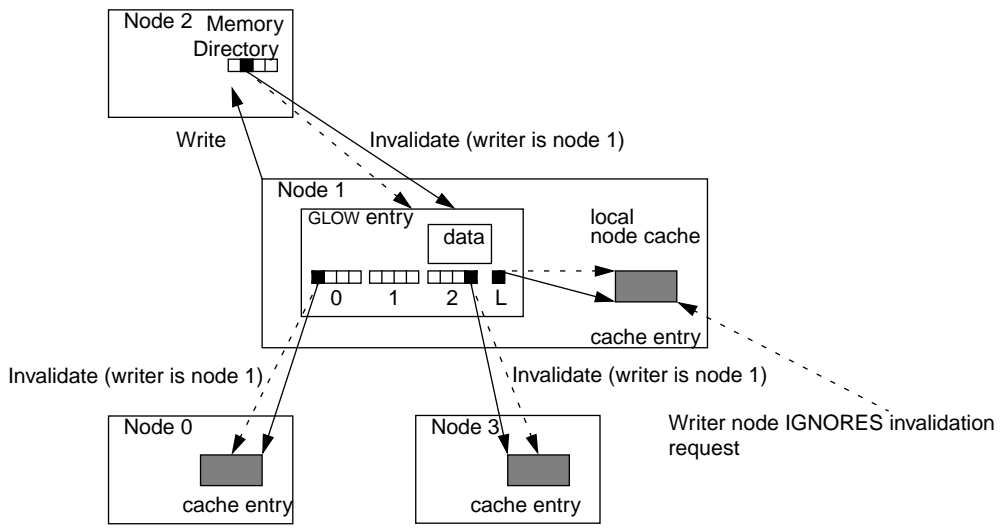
Node 2 Memory Directory

Write

Invalidate (writer is node 1)

Node 1

GLOW entry

data

local node cache

0 1 2 L

cache entry

Invalidate (writer is node 1)

Invalidate (writer is node 1)

Writer node IGNORES invalidation request

Node 0

cache entry

Node 3

cache entry